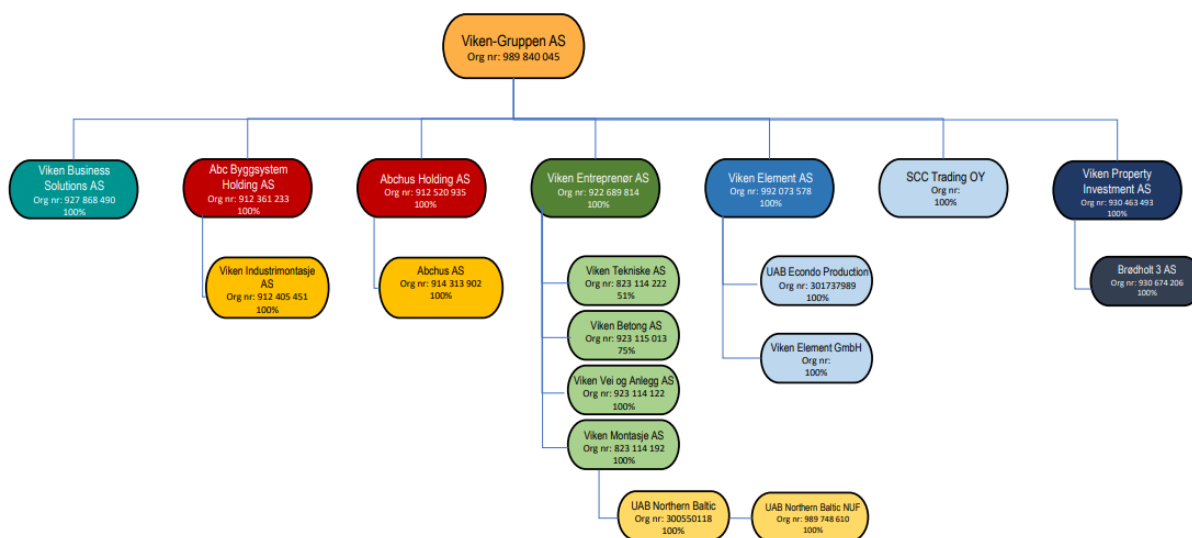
Viken-Gruppen AS
Org nr: 989 840 045

Viken Business Solutions AS
Org nr: 927 868 490
100%

Abc Byggsystem Holding AS
Org nr: 912 361 233
100%

Viken Industrimontasje AS
Org nr: 912 405 451
100%

Abchus Holding AS
Org nr: 912 520 935
100%

Abchus AS
Org nr: 914 313 902
100%

Viken Entreprenør AS
Org nr: 922 689 814
100%

Viken Tekniske AS
Org nr: 823 114 222
51%

Viken Betong AS
Org nr: 923 115 013
75%

Viken Vei og Anlegg AS
Org nr: 923 114 122
100%

Viken Montasje AS
Org nr: 823 114 192
100%

UAB Northern Baltic
Org nr: 300550118
100%

UAB Northern Baltic NUF
Org nr: 989 748 610
100%

Viken Element AS
Org nr: 992 073 578
100%

UAB Econdo Production
Org nr: 301737989
100%

Viken Element GmbH
Org nr:
100%

SCC Trading OY
Org nr:
100%

Viken Property Investment AS
Org nr: 930 463 493
100%

Brødholt 3 AS
Org nr: 930 674 206
100%